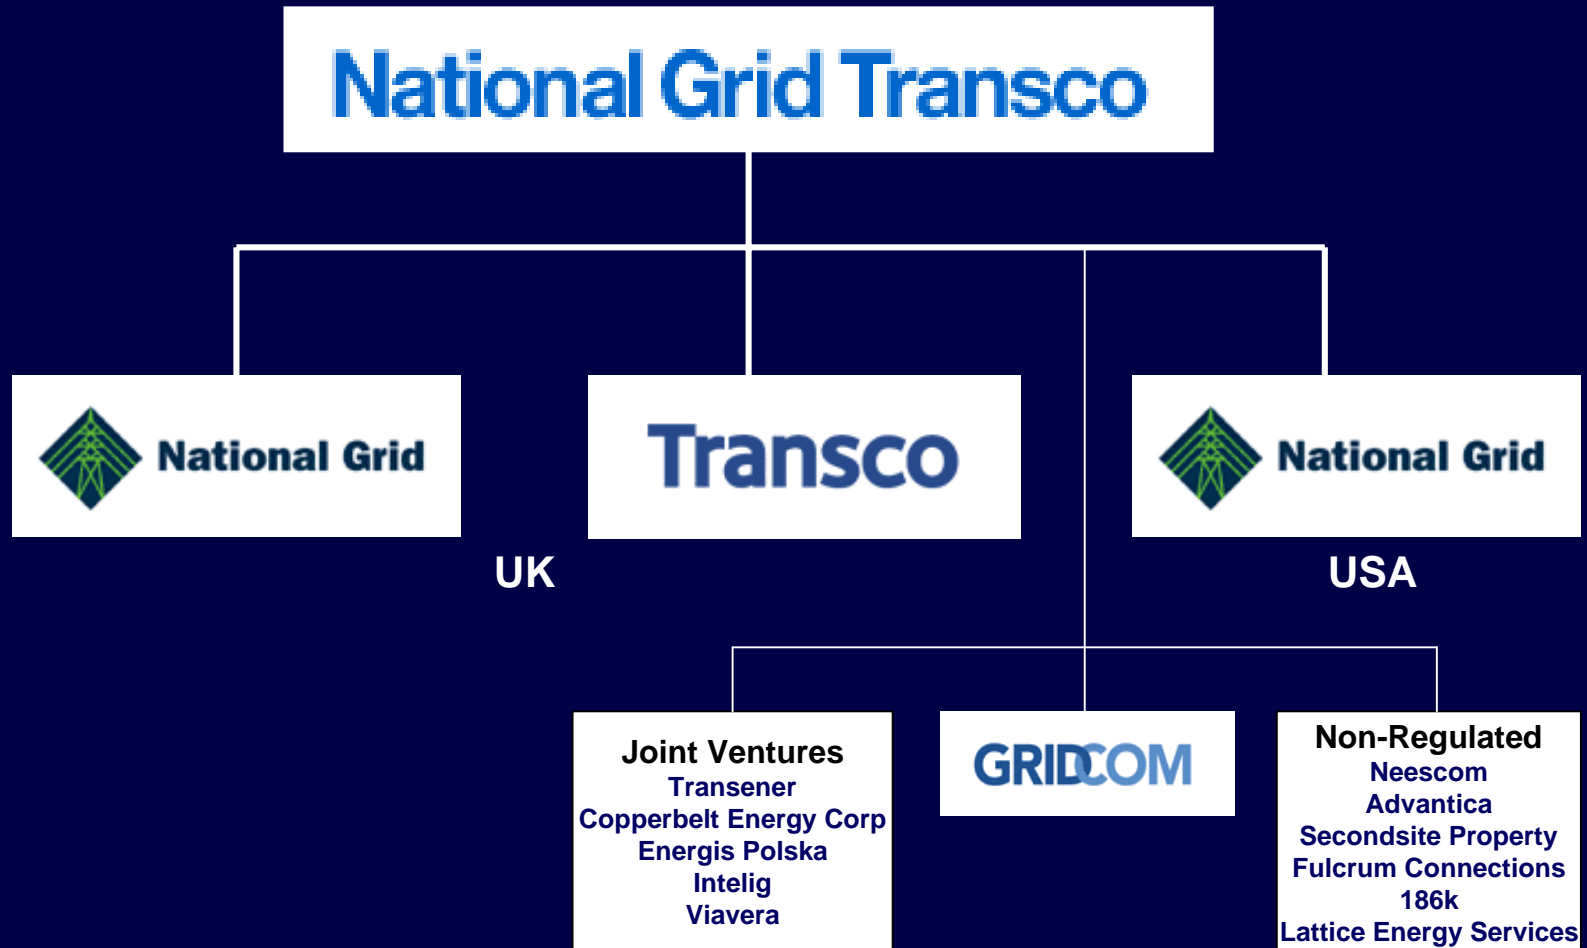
National Grid Transco

National Grid

Transco

National Grid

UK

USA

Joint Ventures
Transener
Copperbelt Energy Corp
Energis Polska
Intelig
Viavera

GRIDCOM

Non-Regulated
Neescom
Advantica
Secondsite Property
Fulcrum Connections
186k
Lattice Energy Services